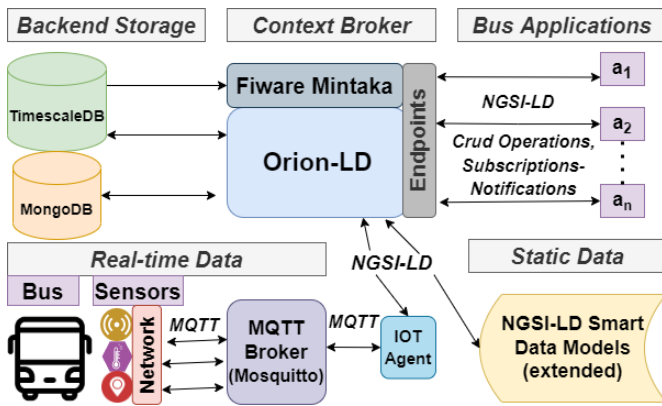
Backend Storage

Context Broker

Bus Applications

TimescaleDB

Fiware Mintaka

Endpoints

$a_1$

NGSI-LD

$a_2$

Orion-LD

Crud Operations, Subscriptions-Notifications

MongoDB

$a_n$

NGSI-LD

Real-time Data

Static Data

Bus

Sensors

MQTT

MQTT

Network

MQTT Broker (Mosquitto)

IOT Agent

NGSI-LD Smart Data Models (extended)